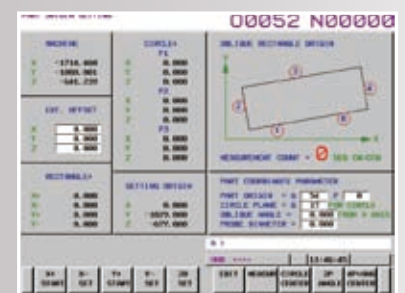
PART ORIGIN SETTING 00052 N00000

MACHINE
X -1716.000
Y -1080.001
Z -646.239

EXT. OFFSET
X 0.000
Y 0.000
Z 0.000

RECTANGLE
X 0.000
Y 0.000
X 0.000
Y 0.000

CIRCLE
P1
X 0.000
Y 0.000
P2
X 0.000
Y 0.000
P3
X 0.000
Y 0.000

SETTING ORIGIN
X 0.000
Y -2575.000
Z -677.000

OBLIQUE RECTANGLE ORIGIN
Y
X
1
2
3
4
5

MEASUREMENT COUNT = 0 SEE CN-CTR

PART COORDINATE PARAMETER
PART ORIGIN = G 54 P 0
CIRCLE PLANE = G 17 FOR CIRCLE
OBLIQUE ANGLE = 0.000 FROM X AXIS
PROBE DIAMETER = 0.000

A >
MDI **** 13:46:45

X+ START
X- SET
Y+ START
Y- SET
ZR SET
EXIT
MEASURE
CIRCLE CENTER
2P ANGLE
4P-ANG CENTER